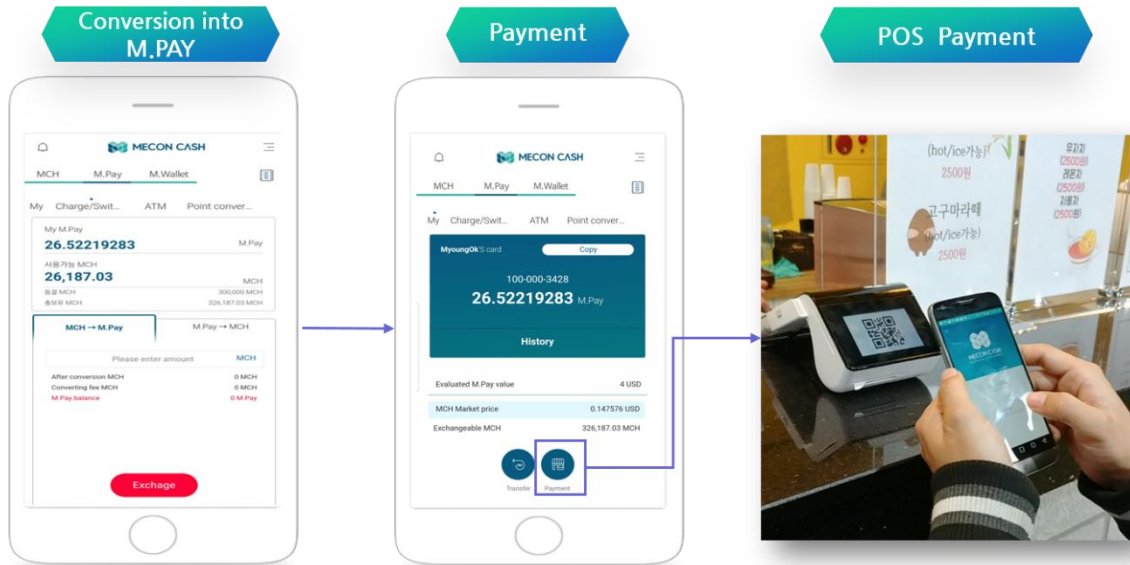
Conversion into M.PAY

MECON CASH

MCH M.Pay M.Wallet

My Charge/Swit... ATM Point conver...

My M.Pay
26.52219283 M.Pay

사용가능 MCH
26,187.03 MCH
동결 MCH 300,000 MCH
총보유 MCH 326,187.03 MCH

MCH → M.Pay M.Pay → MCH

Please enter amount MCH

After conversion MCH 0 MCH
Converting fee MCH 0 MCH
M.Pay balance 0 M.Pay

Exchage

Payment

MECON CASH

MCH M.Pay M.Wallet

My Charge/Swit... ATM Point conver...

MyoungOk'S card Copy

100-000-3428
26.52219283 M.Pay

History

Evaluated M.Pay value 4 USD

MCH Market price 0.147576 USD

Exchangeable MCH 326,187.03 MCH

Transfer Payment

POS Payment

(hot/ice가능)
2500원

고구마라떼
(hot/ice가능)
2500원

유자차
(2500원)
레몬차
(2500원)
자몽차
(2500원)

MECON CASH